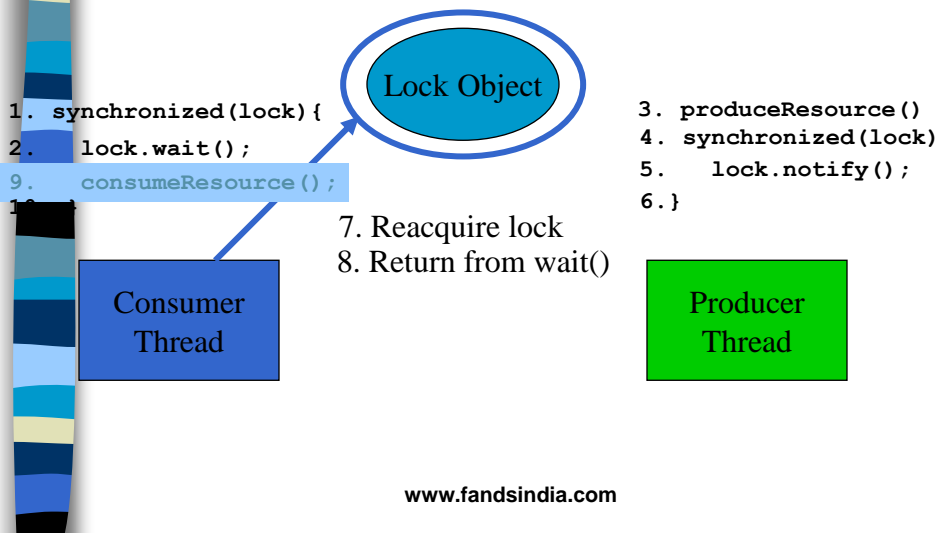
Lock Object

1. synchronized(lock){
2.    lock.wait();
9.    consumeResource();
10. }

7. Reacquire lock
8. Return from wait()

Consumer Thread

3. produceResource()
4. synchronized(lock)
5.    lock.notify();
6.}

Producer Thread

www.fandsindia.com